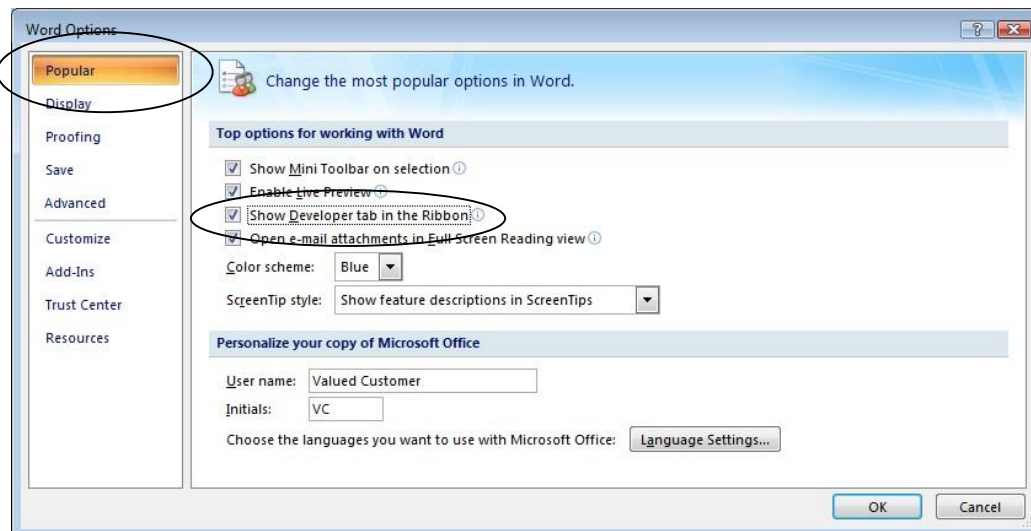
Word Options

Popular
Display
Proofing
Save
Advanced
Customize
Add-Ins
Trust Center
Resources

Change the most popular options in Word.

Top options for working with Word

Show Mini Toolbar on selection
Enable Live Preview
Show Developer tab in the Ribbon
Open e-mail attachments in Full Screen Reading view

Color scheme: Blue
ScreenTip style: Show feature descriptions in ScreenTips

Personalize your copy of Microsoft Office

User name: Valued Customer
Initials: VC

Choose the languages you want to use with Microsoft Office: Language Settings...

OK Cancel